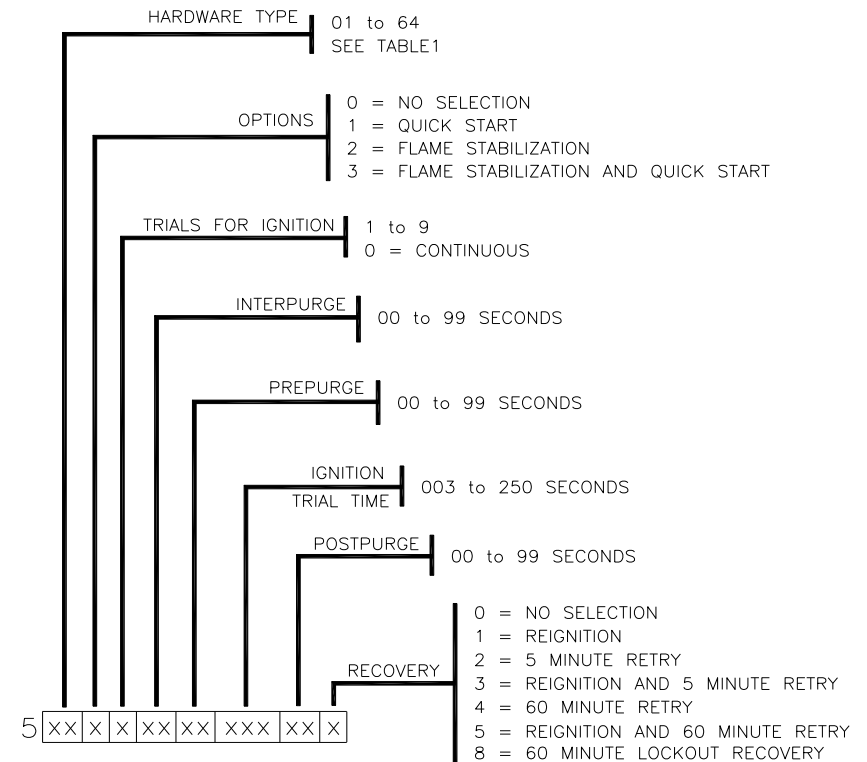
HARDWARE TYPE
01 to 64
SEE TABLE1

OPTIONS
0 = NO SELECTION
1 = QUICK START
2 = FLAME STABILIZATION
3 = FLAME STABILIZATION AND QUICK START

TRIALS FOR IGNITION
1 to 9
0 = CONTINUOUS

INTERPURGE
00 to 99 SECONDS

PREPURGE
00 to 99 SECONDS

IGNITION TRIAL TIME
003 to 250 SECONDS

POSTPURGE
00 to 99 SECONDS

RECOVERY
0 = NO SELECTION
1 = REIGNITION
2 = 5 MINUTE RETRY
3 = REIGNITION AND 5 MINUTE RETRY
4 = 60 MINUTE RETRY
5 = REIGNITION AND 60 MINUTE RETRY
8 = 60 MINUTE LOCKOUT RECOVERY

| 5 | XX | X | X | XX | XX | XXX | XX | X |